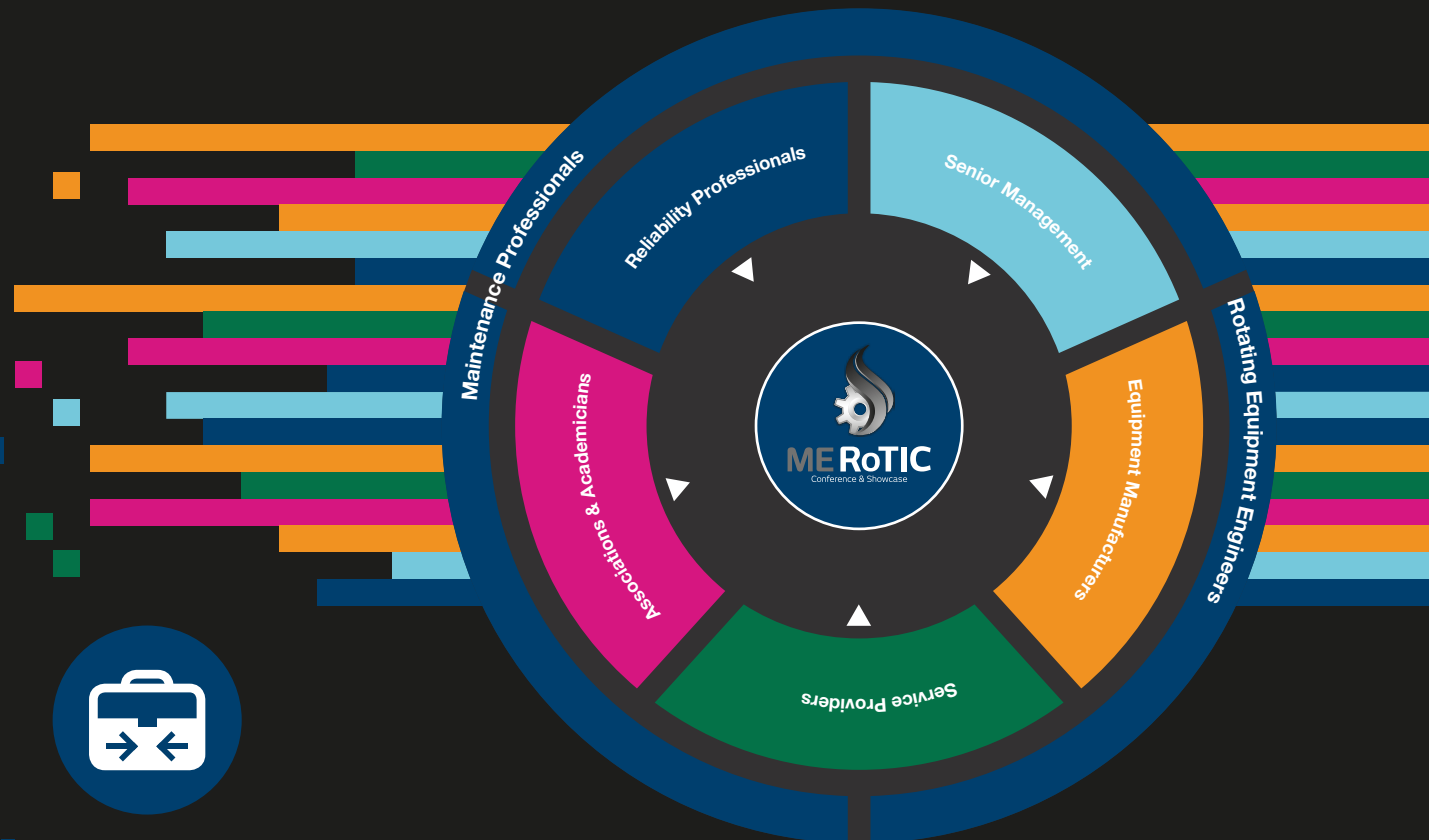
Maintenance Professionals

Rotating Equipment Engineers

Reliability Professionals

Senior Management

Equipment Manufacturers

Service Providers

Associations & Academicians

ME RoTIC
Conference & Showcase